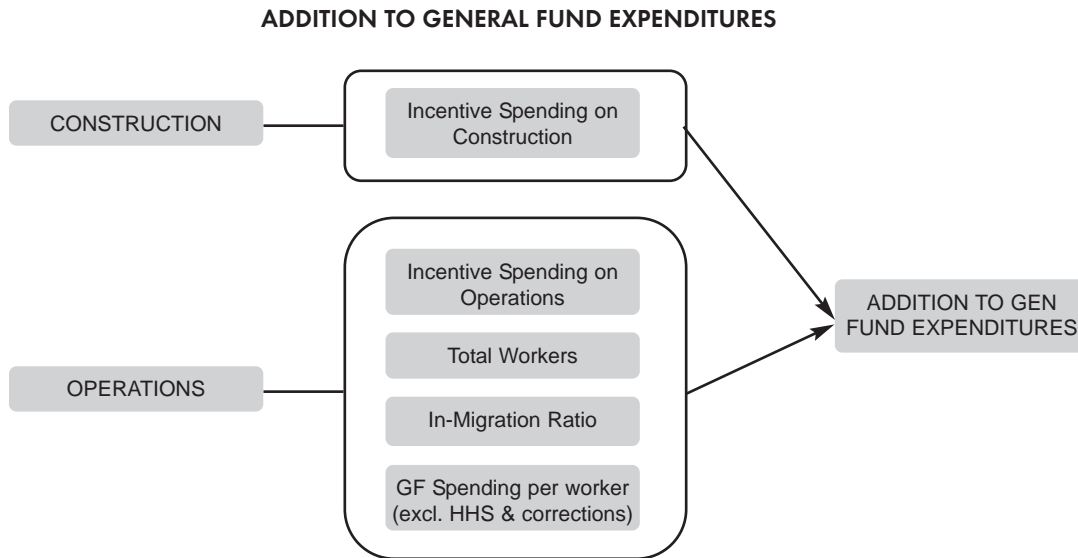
ADDITION TO GENERAL FUND EXPENDITURES

CONSTRUCTION

Incentive Spending on Construction

OPERATIONS

Incentive Spending on Operations

Total Workers

In-Migration Ratio

GF Spending per worker (excl. HHS & corrections)

ADDITION TO GEN FUND EXPENDITURES